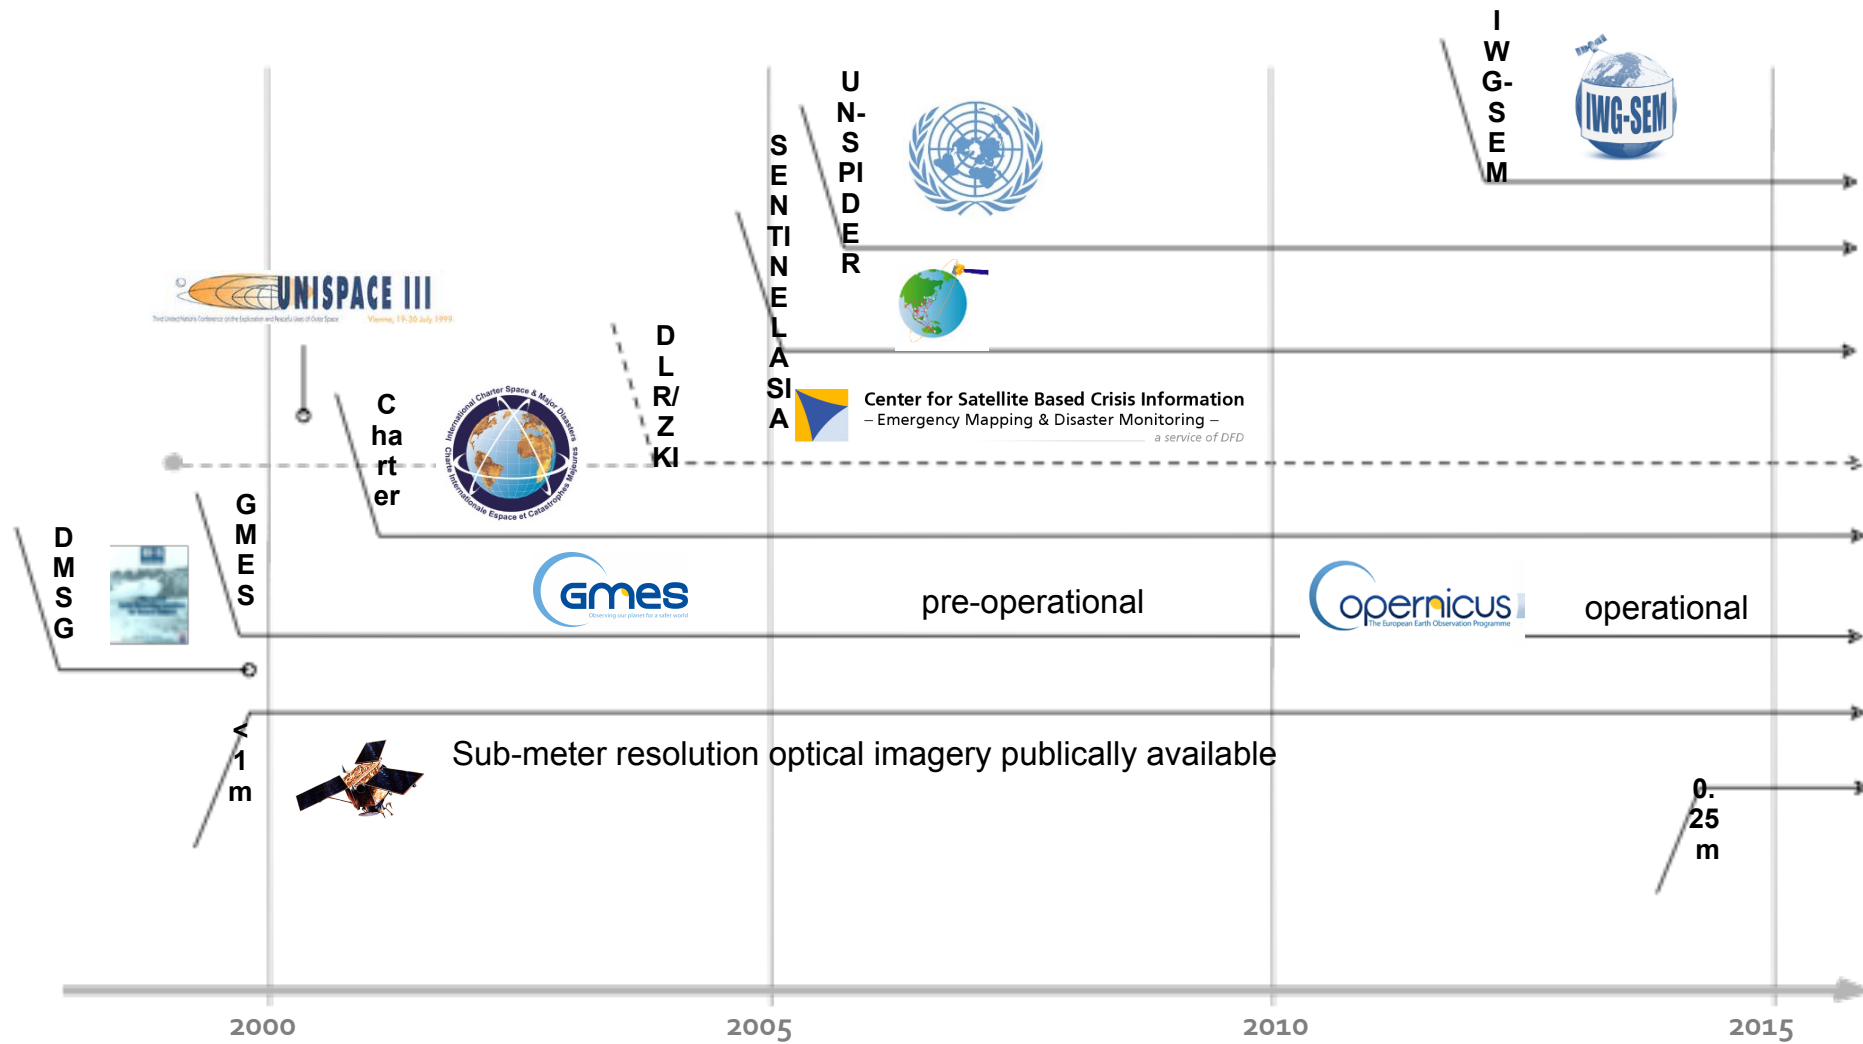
IWG-SEM

IWG-SEM

UN-SPIDER

SENTINEL ASIA

UNISPACE III

Vienna, 19-30 July 1999

DLR/ZKI

Center for Satellite Based Crisis Information
– Emergency Mapping & Disaster Monitoring –
a service of DFD

Charter

International Charter Space & Major Disasters
Charte Internationale Espace et Catastrophes Majeures

GMES

DMSG

GMES

pre-operational

Copernicus
The European Earth Observation Programme

operational

<1 m

Sub-meter resolution optical imagery publically available

0.25 m

2000

2005

2010

2015